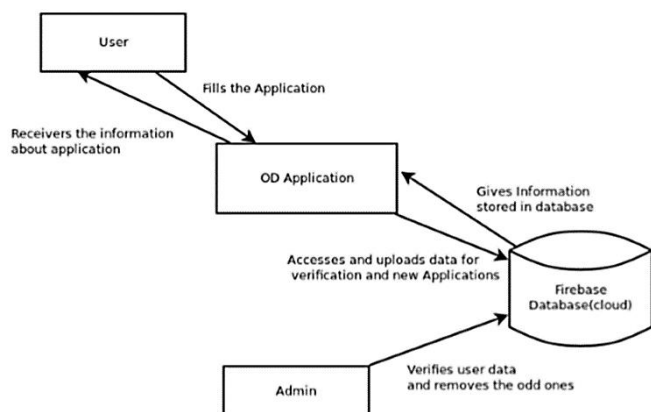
User

Fills the Application

Receivers the information about application

OD Application

Gives Information stored in database

Accesses and uploads data for verification and new Applications

Firebase Database(cloud)

Verifies user data and removes the odd ones

Admin